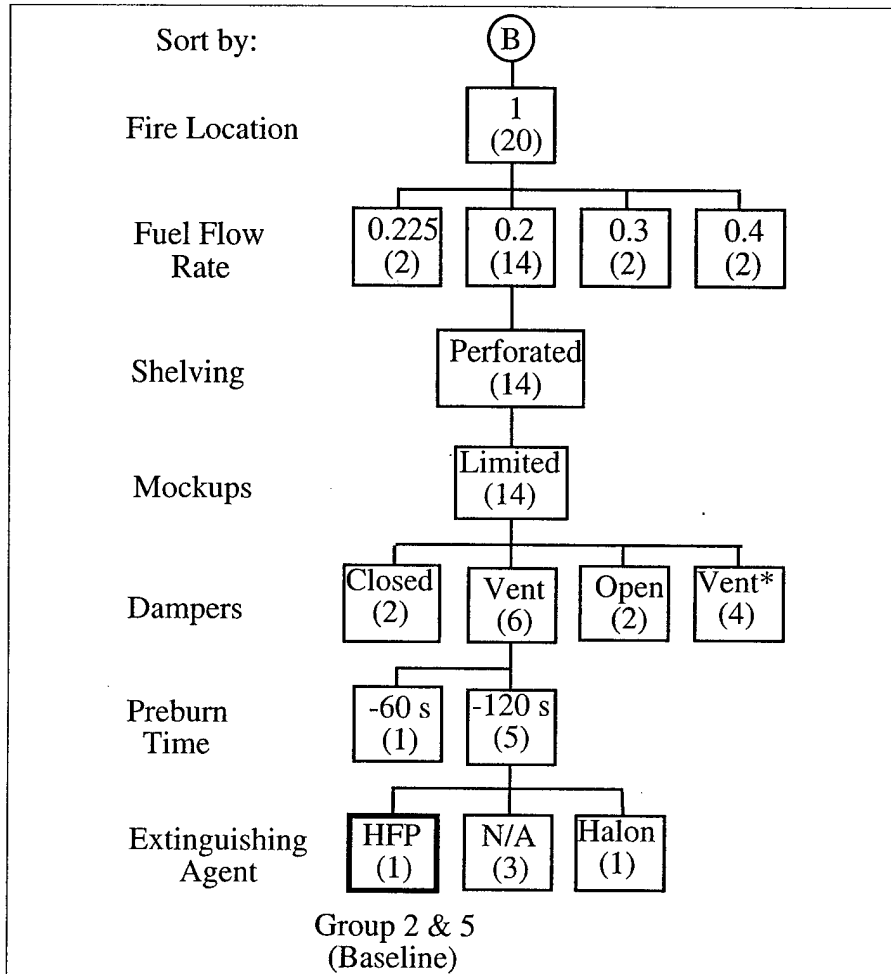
Sort by:

B

Fire Location

1
(20)

Fuel Flow Rate

0.225
(2)

0.2
(14)

0.3
(2)

0.4
(2)

Shelving

Perforated
(14)

Mockups

Limited
(14)

Dampers

Closed
(2)

Vent
(6)

Open
(2)

Vent*
(4)

Preburn Time

-60 s
(1)

-120 s
(5)

Extinguishing Agent

HFP
(1)

N/A
(3)

Halon
(1)

Group 2 & 5
(Baseline)